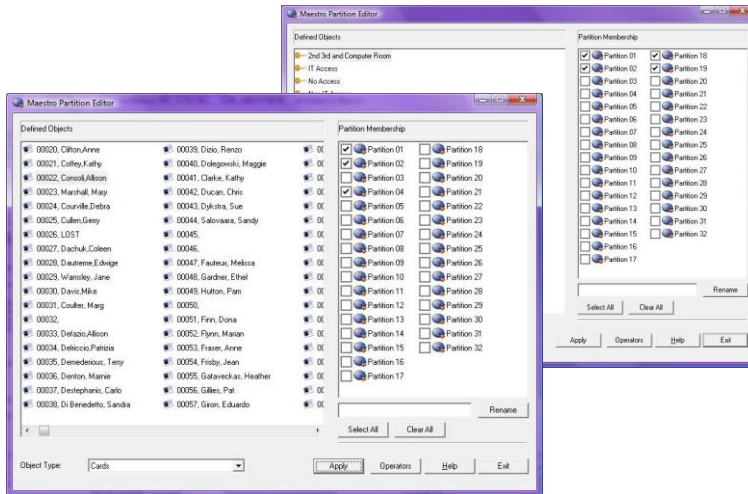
Maestro Partition Editor

Defined Objects

2nd 3rd and Computer Room
IT Access
No Access

Partition Membership

| | |
|---|---|
| Partition 01 | Partition 18 |
| Partition 02 | Partition 19 |
| Partition 03 | Partition 20 |
| Partition 04 | Partition 21 |
| Partition 05 | Partition 22 |
| Partition 06 | Partition 23 |
| Partition 07 | Partition 24 |
| Partition 08 | Partition 25 |
| Partition 09 | Partition 26 |
| Partition 10 | Partition 27 |
| Partition 11 | Partition 28 |
| Partition 12 | Partition 29 |
| Partition 13 | Partition 30 |
| Partition 14 | Partition 31 |
| Partition 15 | Partition 32 |
| Partition 16 | |
| Partition 17 | |

Rename

Select All Clear All

Apply Operators Help Exit

Maestro Partition Editor

Defined Objects

00020, Clifton,Anne
00021, Coffey,Kathy
00022, Consoli,Allison
00023, Marshall, Mary
00024, Courville,Debra
00025, Cullen,Gerry
00026, LOST
00027, Dachuk,Coleen
00028, Dautreme,Edwige
00029, Wansley, Jane
00030, Davis,Mike
00031, Coulter, Marg
00032,
00033, Delazio,Allison
00034, Delliccio,Patrizia
00035, Demederious, Terry
00036, Denton, Marnie
00037, Destephanis, Carlo
00038, Di Benedetto, Sandra

00039, Dizio, Renzo
00040, Dolegowski, Maggie
00041, Clarke, Kathy
00042, Ducan, Chris
00043, Dykstra, Sue
00044, Salovaara, Sandy
00045,
00046,
00047, Fauteux, Melissa
00048, Gardner, Ethel
00049, Hutton, Pam
00050,
00051, Finn, Dona
00052, Flynn, Marian
00053, Fraser, Anne
00054, Frisby, Jean
00055, Gataveckas, Heather
00056, Gillies, Pat
00057, Giron, Eduardo

Partition Membership

| | |
|---|---|
| Partition 01 | Partition 18 |
| Partition 02 | Partition 19 |
| Partition 03 | Partition 20 |
| Partition 04 | Partition 21 |
| Partition 05 | Partition 22 |
| Partition 06 | Partition 23 |
| Partition 07 | Partition 24 |
| Partition 08 | Partition 25 |
| Partition 09 | Partition 26 |
| Partition 10 | Partition 27 |
| Partition 11 | Partition 28 |
| Partition 12 | Partition 29 |
| Partition 13 | Partition 30 |
| Partition 14 | Partition 31 |
| Partition 15 | Partition 32 |
| Partition 16 | |
| Partition 17 | |

Rename

Select All Clear All

Object Type: Cards

Apply Operators Help Exit